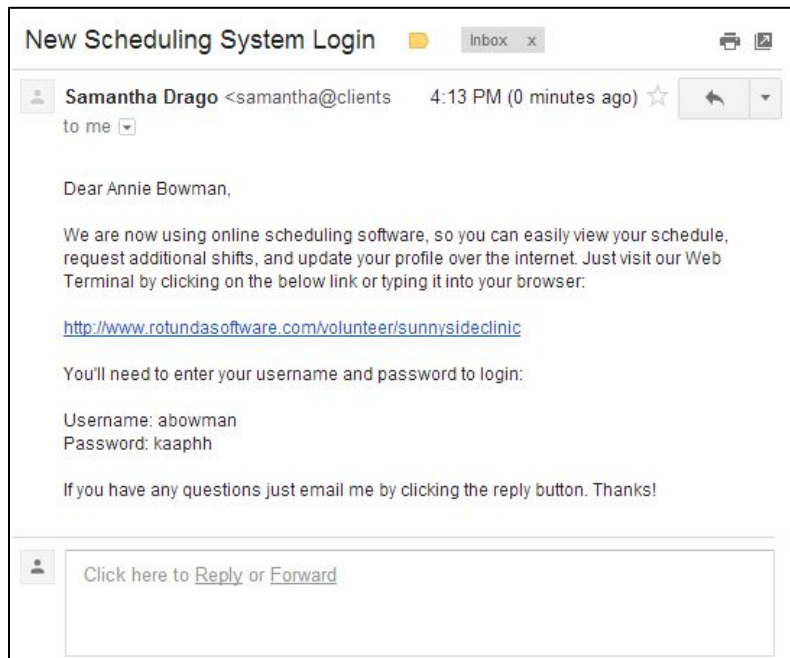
New Scheduling System Login

Inbox x

Samantha Drago <samantha@clients

4:13 PM (0 minutes ago)

to me

Dear Annie Bowman,

We are now using online scheduling software, so you can easily view your schedule, request additional shifts, and update your profile over the internet. Just visit our Web Terminal by clicking on the below link or typing it into your browser:

http://www.rotundasoftware.com/volunteer/sunnysideclinic

You'll need to enter your username and password to login:

Username: abowman
Password: kaaphh

If you have any questions just email me by clicking the reply button. Thanks!

Click here to Reply or Forward